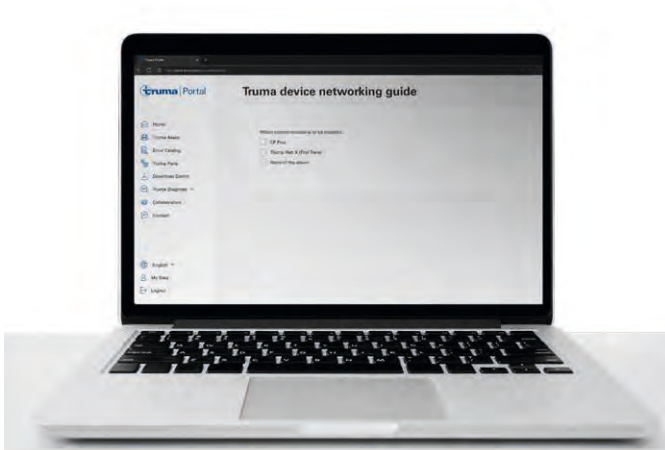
truma | Portal

Truma device networking guide

Home
Truma Media
Error Catalog
Truma Parts
Download Centre
Truma Diagnosis
Collaboration
Contact

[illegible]
CP Plus
Truma iNet X (First Panel)
None of the above

English
My Data
Logout